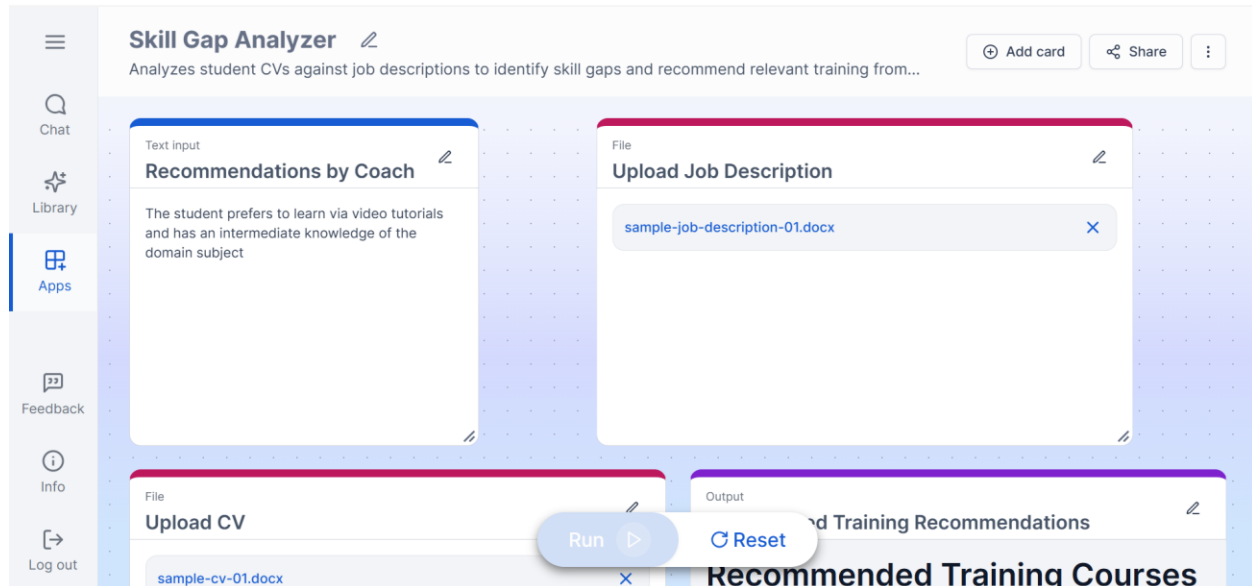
Skill Gap Analyzer

Analyzes student CVs against job descriptions to identify skill gaps and recommend relevant training from...

Add card
Share

Chat
Library
Apps
Feedback
Info
Log out

Text input
Recommendations by Coach

The student prefers to learn via video tutorials and has an intermediate knowledge of the domain subject

File
Upload Job Description

sample-job-description-01.docx

File
Upload CV

sample-cv-01.docx

Output
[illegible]d Training Recommendations

Recommended Training Courses

Run
Reset